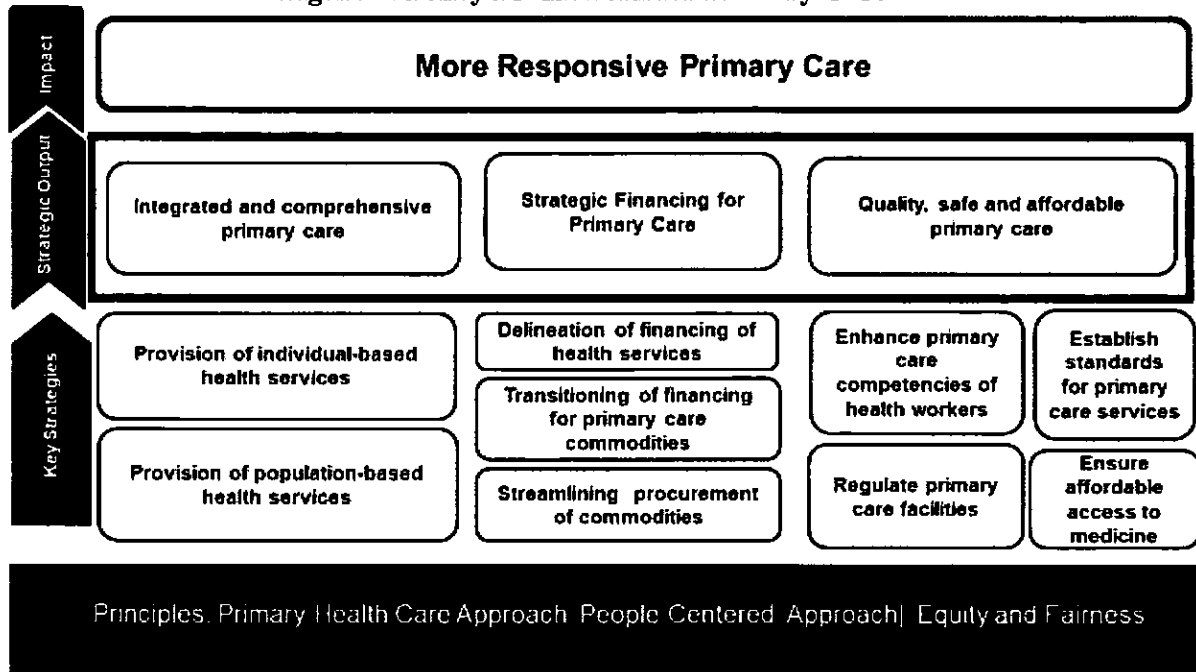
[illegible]

Impact

More Responsive Primary Care

Strategic Output

Integrated and comprehensive primary care

Strategic Financing for Primary Care

Quality, safe and affordable primary care

Key Strategies

Provision of individual-based health services

Provision of population-based health services

Delineation of financing of health services

Transitioning of financing for primary care commodities

Streamlining procurement of commodities

Enhance primary care competencies of health workers

Establish standards for primary care services

Regulate primary care facilities

Ensure affordable access to medicine

Principles. Primary Health Care Approach People Centered Approach| Equity and Fairness